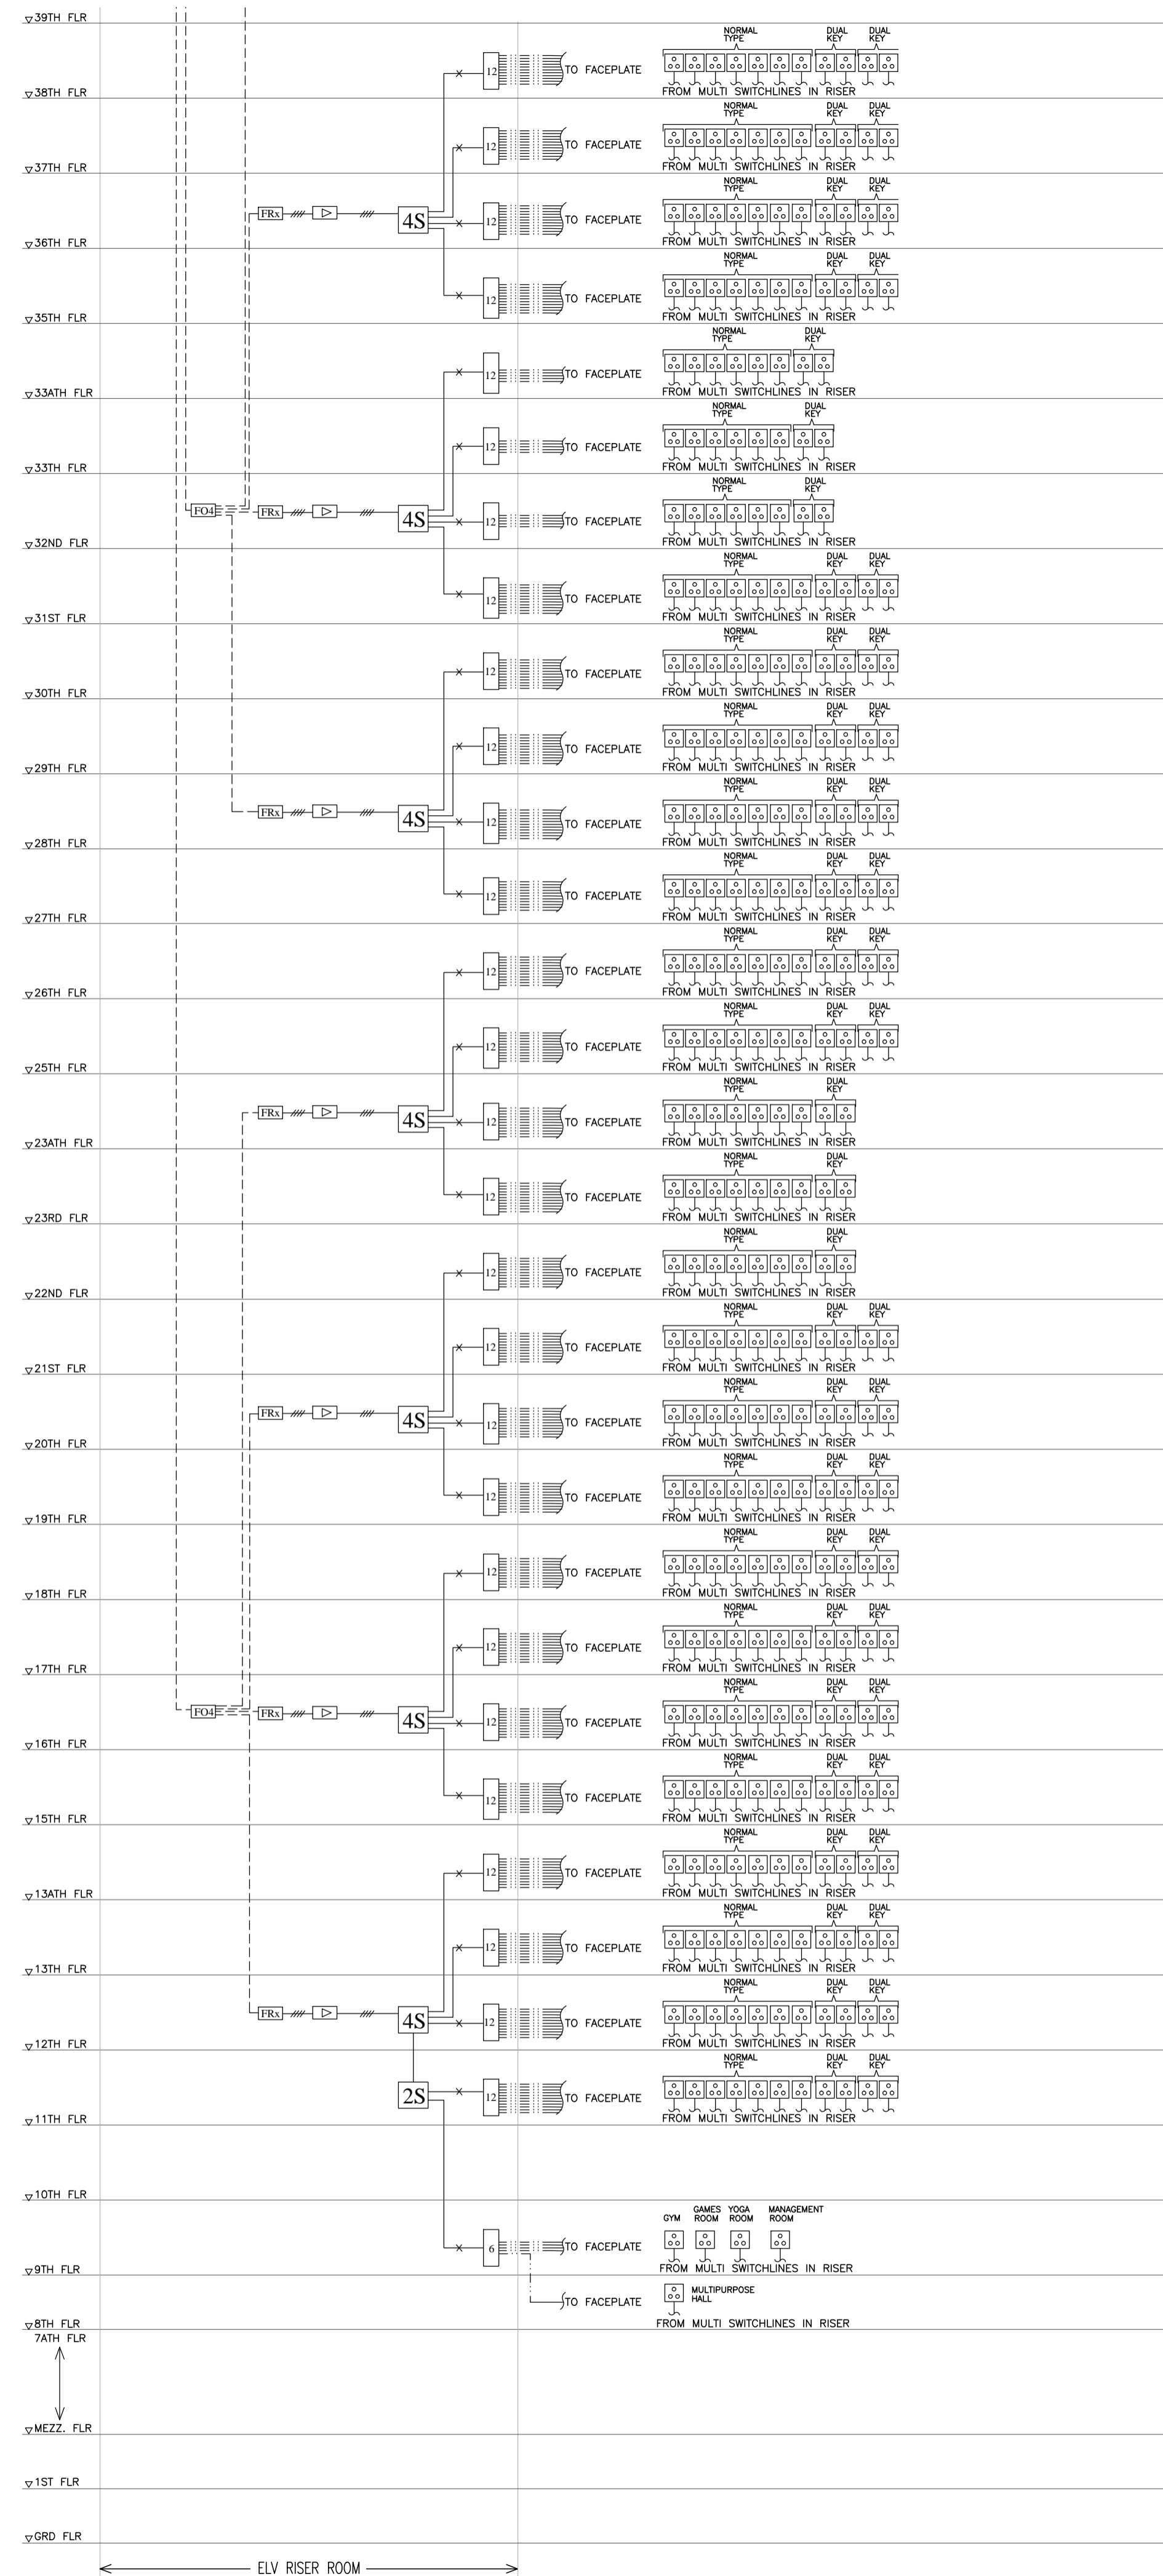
39TH FLR

NORMAL TYPE
DUAL KEY
DUAL KEY
12
TO FACEPLATE
FROM MULTI SWITCHLINES IN RISER

38TH FLR

NORMAL TYPE
DUAL KEY
DUAL KEY
12
TO FACEPLATE
FROM MULTI SWITCHLINES IN RISER

37TH FLR

FRx
4S
NORMAL TYPE
DUAL KEY
DUAL KEY
12
TO FACEPLATE
FROM MULTI SWITCHLINES IN RISER

36TH FLR

NORMAL TYPE
DUAL KEY
DUAL KEY
12
TO FACEPLATE
FROM MULTI SWITCHLINES IN RISER

35TH FLR

NORMAL TYPE
DUAL KEY
12
TO FACEPLATE
FROM MULTI SWITCHLINES IN RISER

33ATH FLR

NORMAL TYPE
DUAL KEY
12
TO FACEPLATE
FROM MULTI SWITCHLINES IN RISER

33TH FLR

FO4
FRx
4S
NORMAL TYPE
DUAL KEY
12
TO FACEPLATE
FROM MULTI SWITCHLINES IN RISER

32ND FLR

NORMAL TYPE
DUAL KEY
DUAL KEY
12
TO FACEPLATE
FROM MULTI SWITCHLINES IN RISER

31ST FLR

NORMAL TYPE
DUAL KEY
DUAL KEY
12
TO FACEPLATE
FROM MULTI SWITCHLINES IN RISER

30TH FLR

NORMAL TYPE
DUAL KEY
DUAL KEY
12
TO FACEPLATE
FROM MULTI SWITCHLINES IN RISER

29TH FLR

FRx
4S
NORMAL TYPE
DUAL KEY
DUAL KEY
12
TO FACEPLATE
FROM MULTI SWITCHLINES IN RISER

28TH FLR

NORMAL TYPE
DUAL KEY
DUAL KEY
12
TO FACEPLATE
FROM MULTI SWITCHLINES IN RISER

27TH FLR

NORMAL TYPE
DUAL KEY
DUAL KEY
12
TO FACEPLATE
FROM MULTI SWITCHLINES IN RISER

26TH FLR

NORMAL TYPE
DUAL KEY
DUAL KEY
12
TO FACEPLATE
FROM MULTI SWITCHLINES IN RISER

25TH FLR

FRx
4S
NORMAL TYPE
DUAL KEY
12
TO FACEPLATE
FROM MULTI SWITCHLINES IN RISER

23ATH FLR

NORMAL TYPE
DUAL KEY
12
TO FACEPLATE
FROM MULTI SWITCHLINES IN RISER

23RD FLR

NORMAL TYPE
DUAL KEY
12
TO FACEPLATE
FROM MULTI SWITCHLINES IN RISER

22ND FLR

NORMAL TYPE
DUAL KEY
DUAL KEY
12
TO FACEPLATE
FROM MULTI SWITCHLINES IN RISER

21ST FLR

FRx
4S
NORMAL TYPE
DUAL KEY
DUAL KEY
12
TO FACEPLATE
FROM MULTI SWITCHLINES IN RISER

20TH FLR

NORMAL TYPE
DUAL KEY
DUAL KEY
12
TO FACEPLATE
FROM MULTI SWITCHLINES IN RISER

19TH FLR

NORMAL TYPE
DUAL KEY
DUAL KEY
12
TO FACEPLATE
FROM MULTI SWITCHLINES IN RISER

18TH FLR

NORMAL TYPE
DUAL KEY
DUAL KEY
12
TO FACEPLATE
FROM MULTI SWITCHLINES IN RISER

17TH FLR

FO4
FRx
4S
NORMAL TYPE
DUAL KEY
DUAL KEY
12
TO FACEPLATE
FROM MULTI SWITCHLINES IN RISER

16TH FLR

NORMAL TYPE
DUAL KEY
DUAL KEY
12
TO FACEPLATE
FROM MULTI SWITCHLINES IN RISER

15TH FLR

NORMAL TYPE
DUAL KEY
DUAL KEY
12
TO FACEPLATE
FROM MULTI SWITCHLINES IN RISER

13ATH FLR

NORMAL TYPE
DUAL KEY
DUAL KEY
12
TO FACEPLATE
FROM MULTI SWITCHLINES IN RISER

13TH FLR

FRx
4S
NORMAL TYPE
DUAL KEY
DUAL KEY
12
TO FACEPLATE
FROM MULTI SWITCHLINES IN RISER

12TH FLR

2S
NORMAL TYPE
DUAL KEY
DUAL KEY
12
TO FACEPLATE
FROM MULTI SWITCHLINES IN RISER

11TH FLR

10TH FLR

GYM
GAMES ROOM
YOGA ROOM
MANAGEMENT ROOM
6
TO FACEPLATE
FROM MULTI SWITCHLINES IN RISER

9TH FLR

TO FACEPLATE
MULTIPURPOSE HALL
FROM MULTI SWITCHLINES IN RISER

8TH FLR
7ATH FLR

MEZZ. FLR

1ST FLR

GRD FLR

ELV RISER ROOM